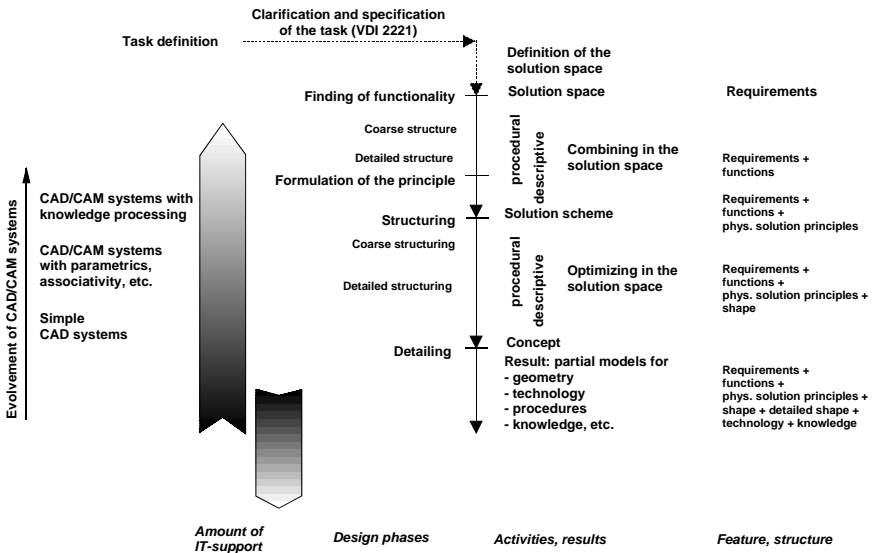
Clarification and specification of the task (VDI 2221)

Task definition

Definition of the solution space

Finding of functionality

Solution space

Requirements

Coarse structure

Detailed structure

procedural

descriptive

Combining in the solution space

Requirements + functions

Formulation of the principle

Evolvement of CAD/CAM systems

CAD/CAM systems with knowledge processing

Structuring

Solution scheme

Requirements + functions + phys. solution principles

CAD/CAM systems with parametrics, associativity, etc.

Coarse structuring

Detailed structuring

procedural

descriptive

Optimizing in the solution space

Requirements + functions + phys. solution principles + shape

Simple CAD systems

Concept

Detailing

Result: partial models for
- geometry
- technology
- procedures
- knowledge, etc.

Requirements + functions + phys. solution principles + shape + detailed shape + technology + knowledge

Amount of IT-support

Design phases

Activities, results

Feature, structure